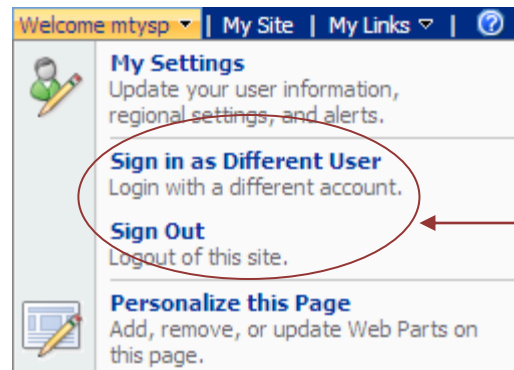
Welcome mtysp ▾ | My Site | My Links ▿ | ?

My Settings
Update your user information, regional settings, and alerts.

Sign in as Different User
Login with a different account.

Sign Out
Logout of this site.

Personalize this Page
Add, remove, or update Web Parts on this page.